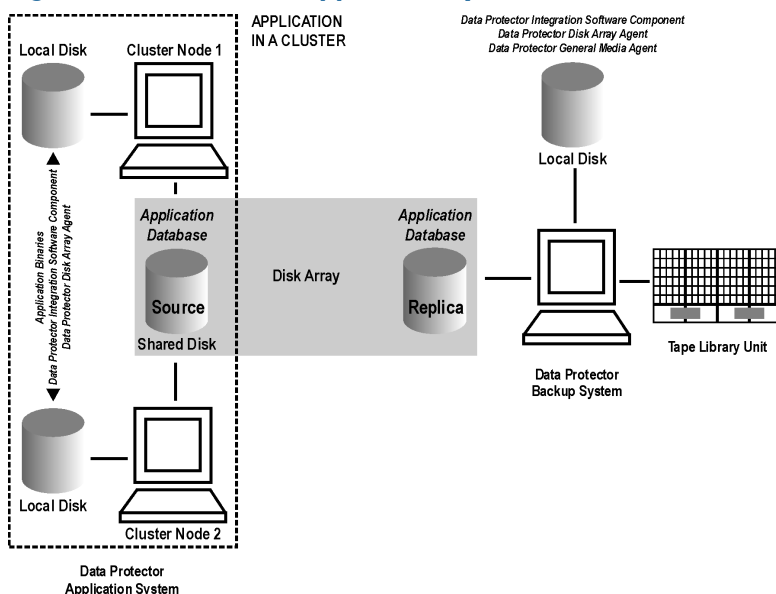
APPLICATION IN A CLUSTER

Data Protector Integration Software Component
Data Protector Disk Array Agent
Data Protector General Media Agent

Local Disk

Cluster Node 1

Local Disk

Application Binaries
Data Protector Integration Software Component
Data Protector Disk Array Agent

Application Database

Source

Shared Disk

Disk Array

Application Database

Replica

Tape Library Unit

Data Protector Backup System

Local Disk

Cluster Node 2

Data Protector Application System